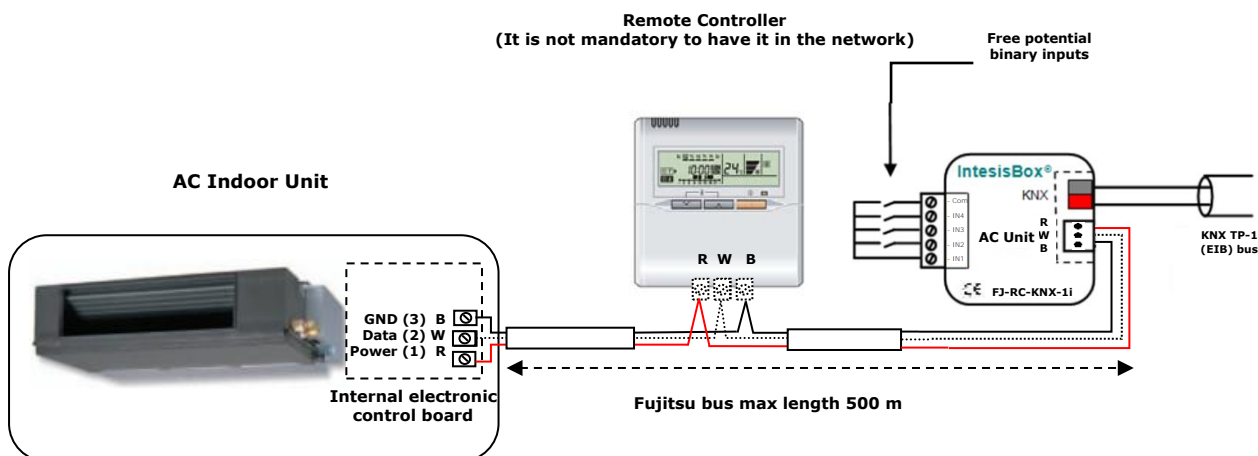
Remote Controller
(It is not mandatory to have it in the network)

Free potential binary inputs

AC Indoor Unit

GND (3) B
Data (2) W
Power (1) R

Internal electronic control board

R W B

24

IntesisBox®

KNX

Com
IN4
IN3
IN2
IN1

R
W
B

AC Unit

CE FJ-RC-KNX-1i

KNX TP-1 (EIB) bus

Fujitsu bus max length 500 m